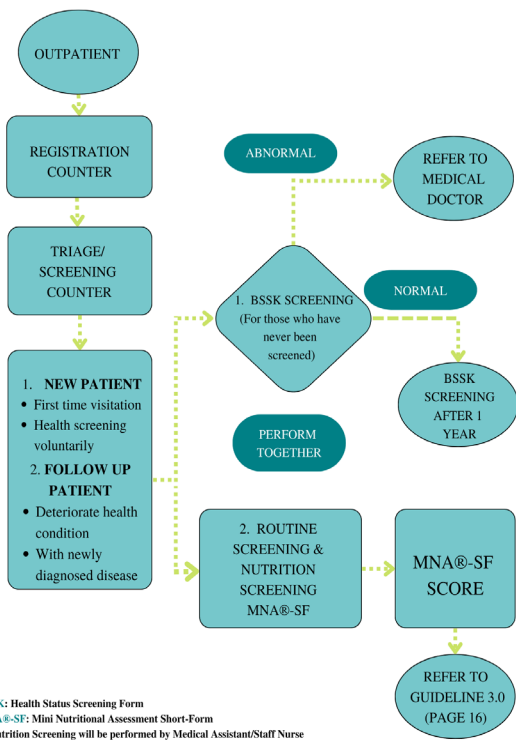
OUTPATIENT

REGISTRATION COUNTER

TRIAGE/ SCREENING COUNTER

1. NEW PATIENT
• First time visitation
• Health screening voluntarily
2. FOLLOW UP PATIENT
• Deteriorate health condition
• With newly diagnosed disease

ABNORMAL

REFER TO MEDICAL DOCTOR

1. BSSK SCREENING (For those who have never been screened)

NORMAL

BSSK SCREENING AFTER 1 YEAR

PERFORM TOGETHER

2. ROUTINE SCREENING & NUTRITION SCREENING MNA®-SF

MNA®-SF SCORE

REFER TO GUIDELINE 3.0 (PAGE 16)

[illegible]K: Health Status Screening Form
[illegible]®-SF: Mini Nutritional Assessment Short-Form
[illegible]trition Screening will be performed by Medical Assistant/Staff Nurse